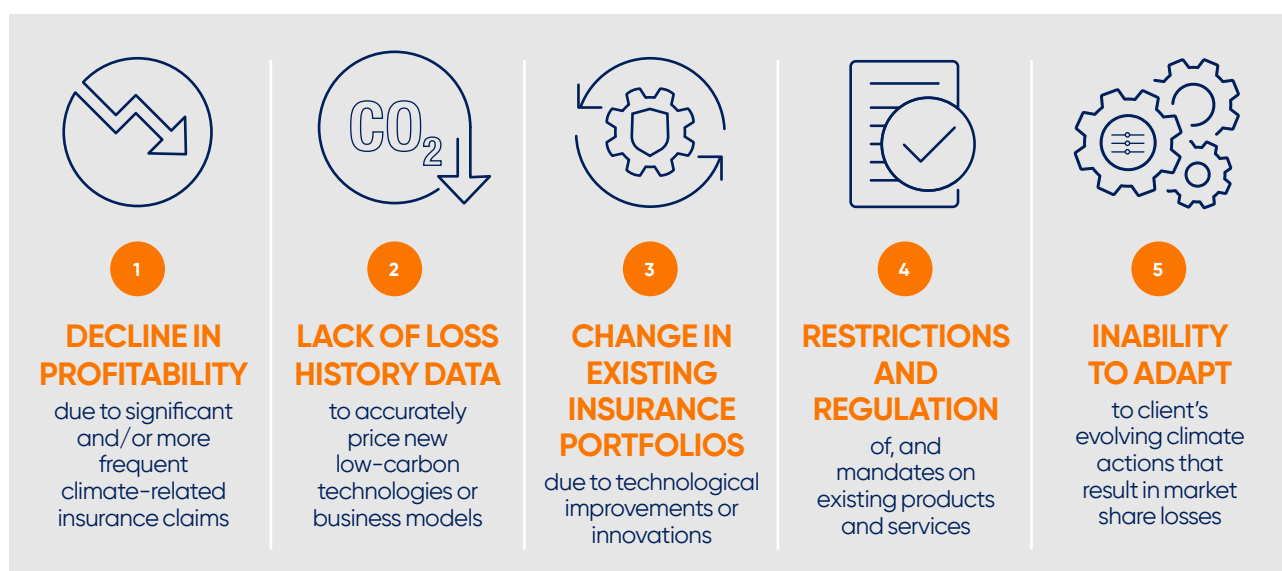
$CO_2$

1

DECLINE IN PROFITABILITY

due to significant and/or more frequent climate-related insurance claims

2

LACK OF LOSS HISTORY DATA

to accurately price new low-carbon technologies or business models

3

CHANGE IN EXISTING INSURANCE PORTFOLIOS

due to technological improvements or innovations

4

RESTRICTIONS AND REGULATION

of, and mandates on existing products and services

5

INABILITY TO ADAPT

to client's evolving climate actions that result in market share losses